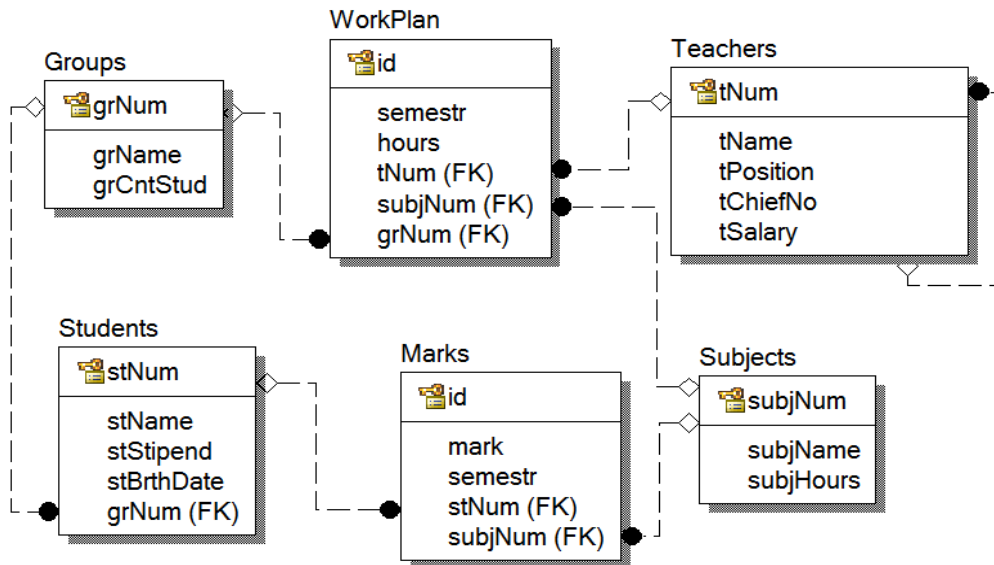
WorkPlan
id
semestr
hours
tNum (FK)
subjNum (FK)
grNum (FK)

Groups
grNum
grName
grCntStud

Teachers
tNum
tName
tPosition
tChiefNo
tSalary

Students
stNum
stName
stStipend
stBrthDate
grNum (FK)

Marks
id
mark
semestr
stNum (FK)
subjNum (FK)

Subjects
subjNum
subjName
subjHours